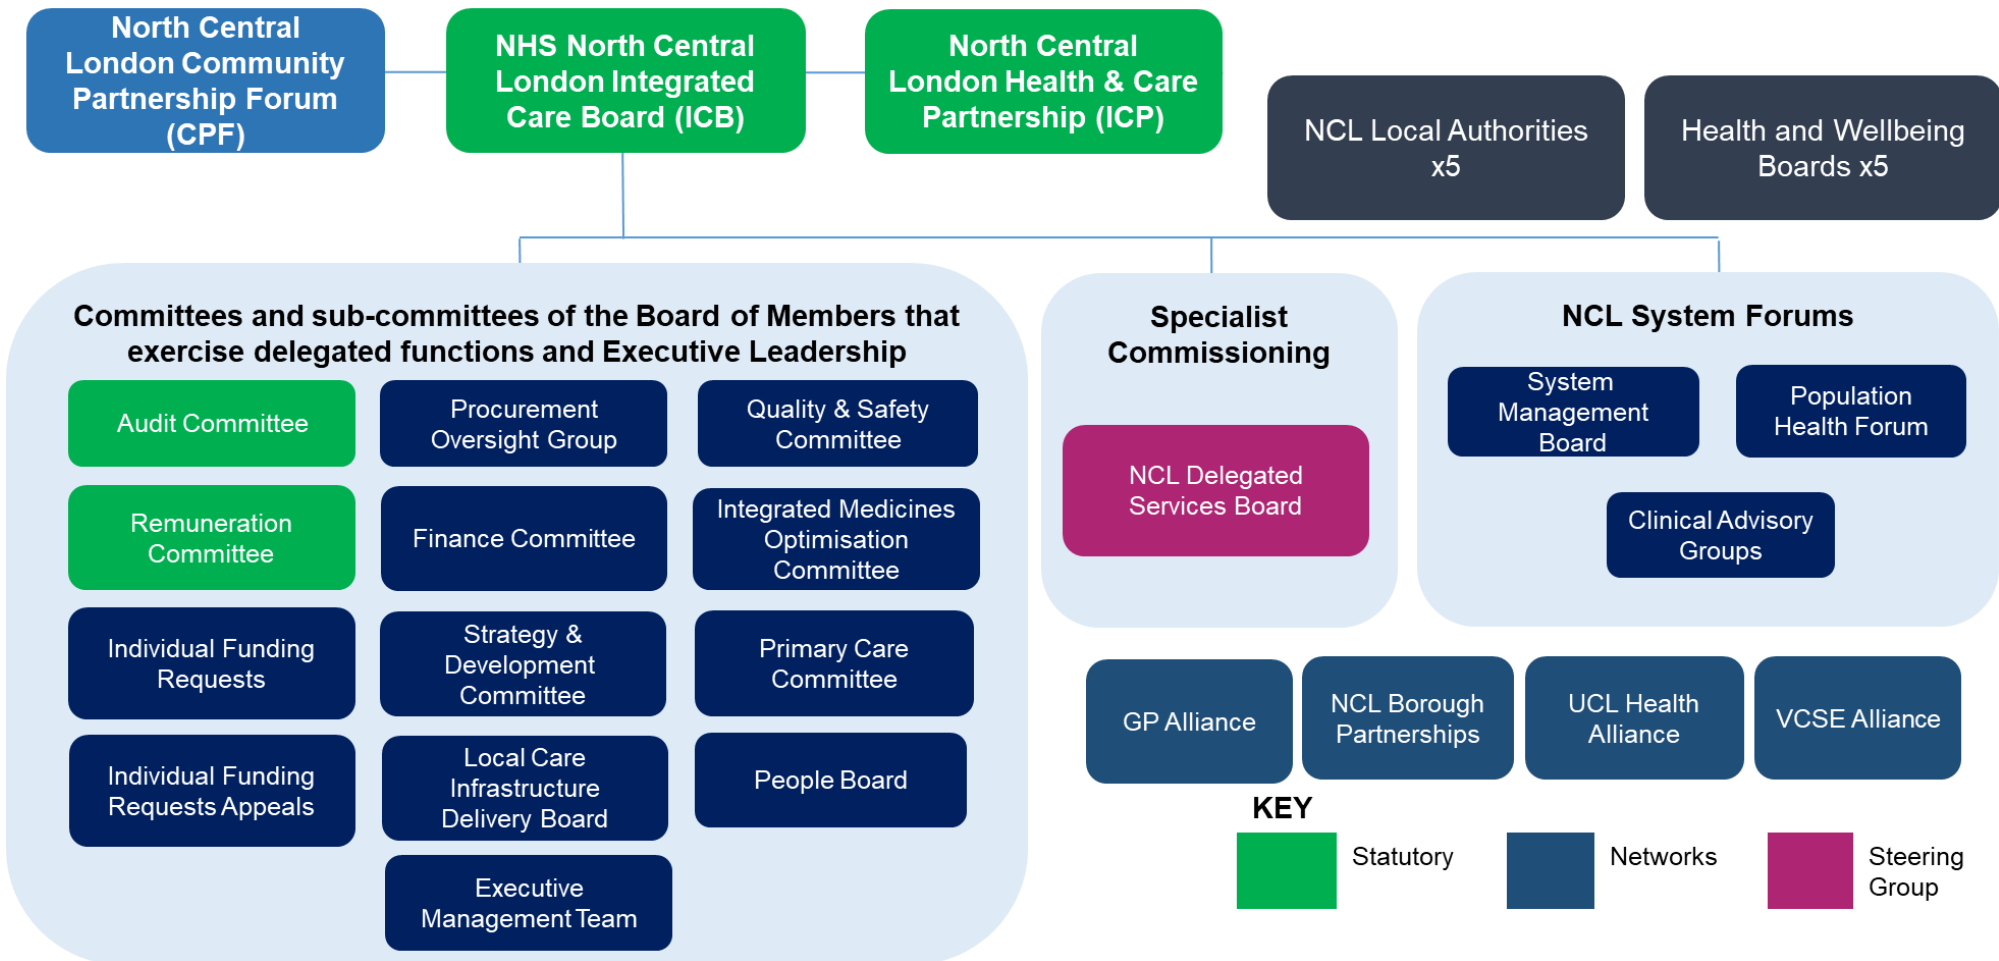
North Central London Community Partnership Forum (CPF)

NHS North Central London Integrated Care Board (ICB)

North Central London Health & Care Partnership (ICP)

NCL Local Authorities x5

Health and Wellbeing Boards x5

Committees and sub-committees of the Board of Members that exercise delegated functions and Executive Leadership

Audit Committee

Procurement Oversight Group

Quality & Safety Committee

Remuneration Committee

Finance Committee

Integrated Medicines Optimisation Committee

Individual Funding Requests

Strategy & Development Committee

Primary Care Committee

Individual Funding Requests Appeals

Local Care Infrastructure Delivery Board

People Board

Executive Management Team

Specialist Commissioning

NCL Delegated Services Board

NCL System Forums

System Management Board

Population Health Forum

Clinical Advisory Groups

GP Alliance

NCL Borough Partnerships

UCL Health Alliance

VCSE Alliance

KEY

Statutory

Networks

Steering Group